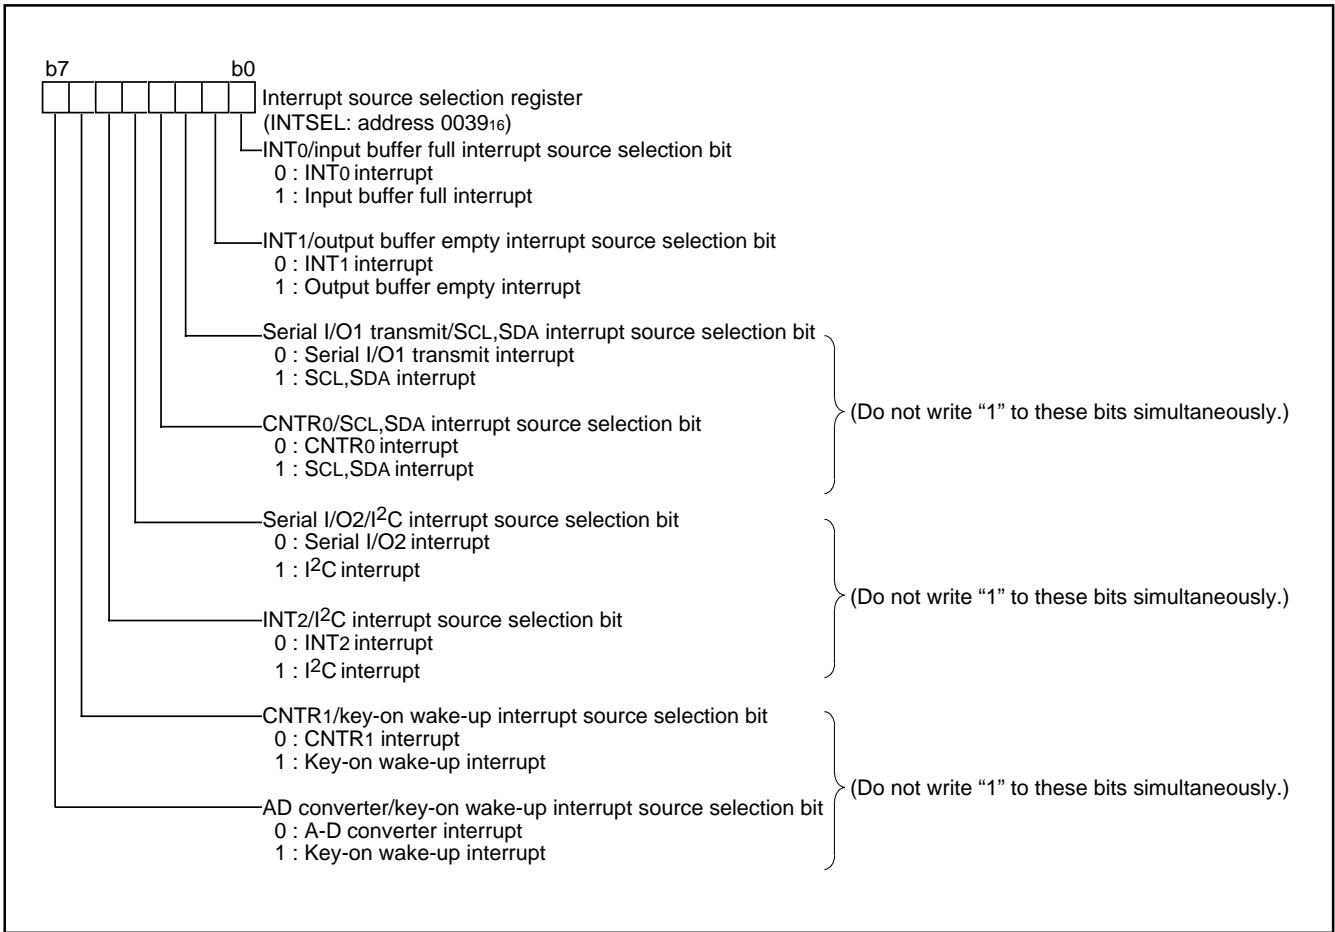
b7

b0

Interrupt source selection register
(INTSEL: address $0039_{16}$)

INT0/input buffer full interrupt source selection bit
0 : INT0 interrupt
1 : Input buffer full interrupt

INT1/output buffer empty interrupt source selection bit
0 : INT1 interrupt
1 : Output buffer empty interrupt

Serial I/O1 transmit/SCL,SDA interrupt source selection bit
0 : Serial I/O1 transmit interrupt
1 : SCL,SDA interrupt

CNTR0/SCL,SDA interrupt source selection bit
0 : CNTR0 interrupt
1 : SCL,SDA interrupt

(Do not write “1” to these bits simultaneously.)

Serial I/O2/I$^2$C interrupt source selection bit
0 : Serial I/O2 interrupt
1 : I$^2$C interrupt

INT2/I$^2$C interrupt source selection bit
0 : INT2 interrupt
1 : I$^2$C interrupt

(Do not write “1” to these bits simultaneously.)

CNTR1/key-on wake-up interrupt source selection bit
0 : CNTR1 interrupt
1 : Key-on wake-up interrupt

AD converter/key-on wake-up interrupt source selection bit
0 : A-D converter interrupt
1 : Key-on wake-up interrupt

(Do not write “1” to these bits simultaneously.)